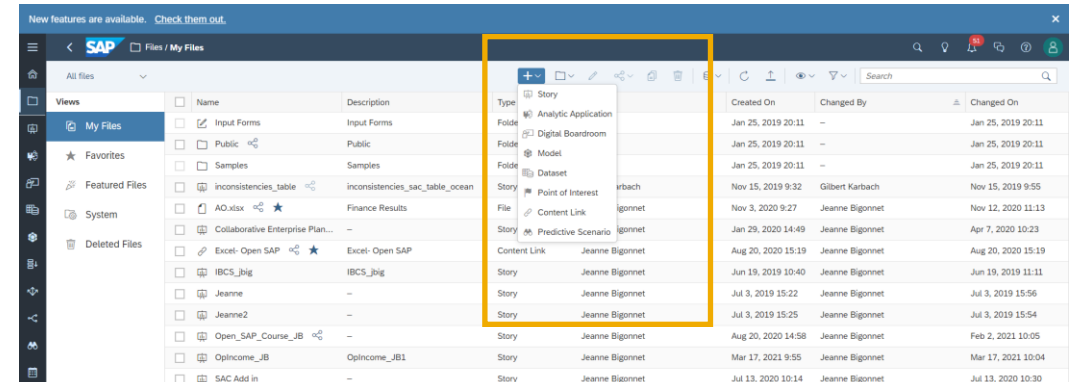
New features are available. Check them out.

SAP Files / My Files

51

All files

Search

Views

My Files

Favorites

Featured Files

System

Deleted Files

Story
Analytic Application
Digital Boardroom
Model
Dataset
Point of Interest
Content Link
Predictive Scenario

| Name | Description | Type | | Created On | Changed By | Changed On |
|---|---|---|---|---|---|---|
| Input Forms | Input Forms | Folde | | Jan 25, 2019 20:11 | – | Jan 25, 2019 20:11 |
| Public | Public | Folde | | Jan 25, 2019 20:11 | – | Jan 25, 2019 20:11 |
| Samples | Samples | Folde | | Jan 25, 2019 20:11 | – | Jan 25, 2019 20:11 |
| inconsistencies_table | inconsistencies_sac_table_ocean | Story | rbach | Nov 15, 2019 9:32 | Gilbert Karbach | Nov 15, 2019 9:55 |
| AO.xlsx | Finance Results | File | gonnet | Nov 3, 2020 9:27 | Jeanne Bigonnet | Nov 12, 2020 11:13 |
| Collaborative Enterprise Plan... | – | Story | gonnet | Jan 29, 2020 14:49 | Jeanne Bigonnet | Apr 7, 2020 10:23 |
| Excel- Open SAP | Excel- Open SAP | Content Link | Jeanne Bigonnet | Aug 20, 2020 15:19 | Jeanne Bigonnet | Aug 20, 2020 15:19 |
| IBCS_jbig | IBCS_jbig | Story | Jeanne Bigonnet | Jun 19, 2019 10:40 | Jeanne Bigonnet | Jun 19, 2019 11:11 |
| Jeanne | – | Story | Jeanne Bigonnet | Jul 3, 2019 15:22 | Jeanne Bigonnet | Jul 3, 2019 15:56 |
| Jeanne2 | – | Story | Jeanne Bigonnet | Jul 3, 2019 15:25 | Jeanne Bigonnet | Jul 3, 2019 15:54 |
| Open_SAP_Course_JB | – | Story | Jeanne Bigonnet | Aug 20, 2020 14:58 | Jeanne Bigonnet | Feb 2, 2021 10:05 |
| OpIncome_JB | OpIncome_JB1 | Story | Jeanne Bigonnet | Mar 17, 2021 9:55 | Jeanne Bigonnet | Mar 17, 2021 10:04 |
| SAC Add in | – | Story | Jeanne Bigonnet | Jul 13, 2020 10:14 | Jeanne Bigonnet | Jul 13, 2020 10:30 |